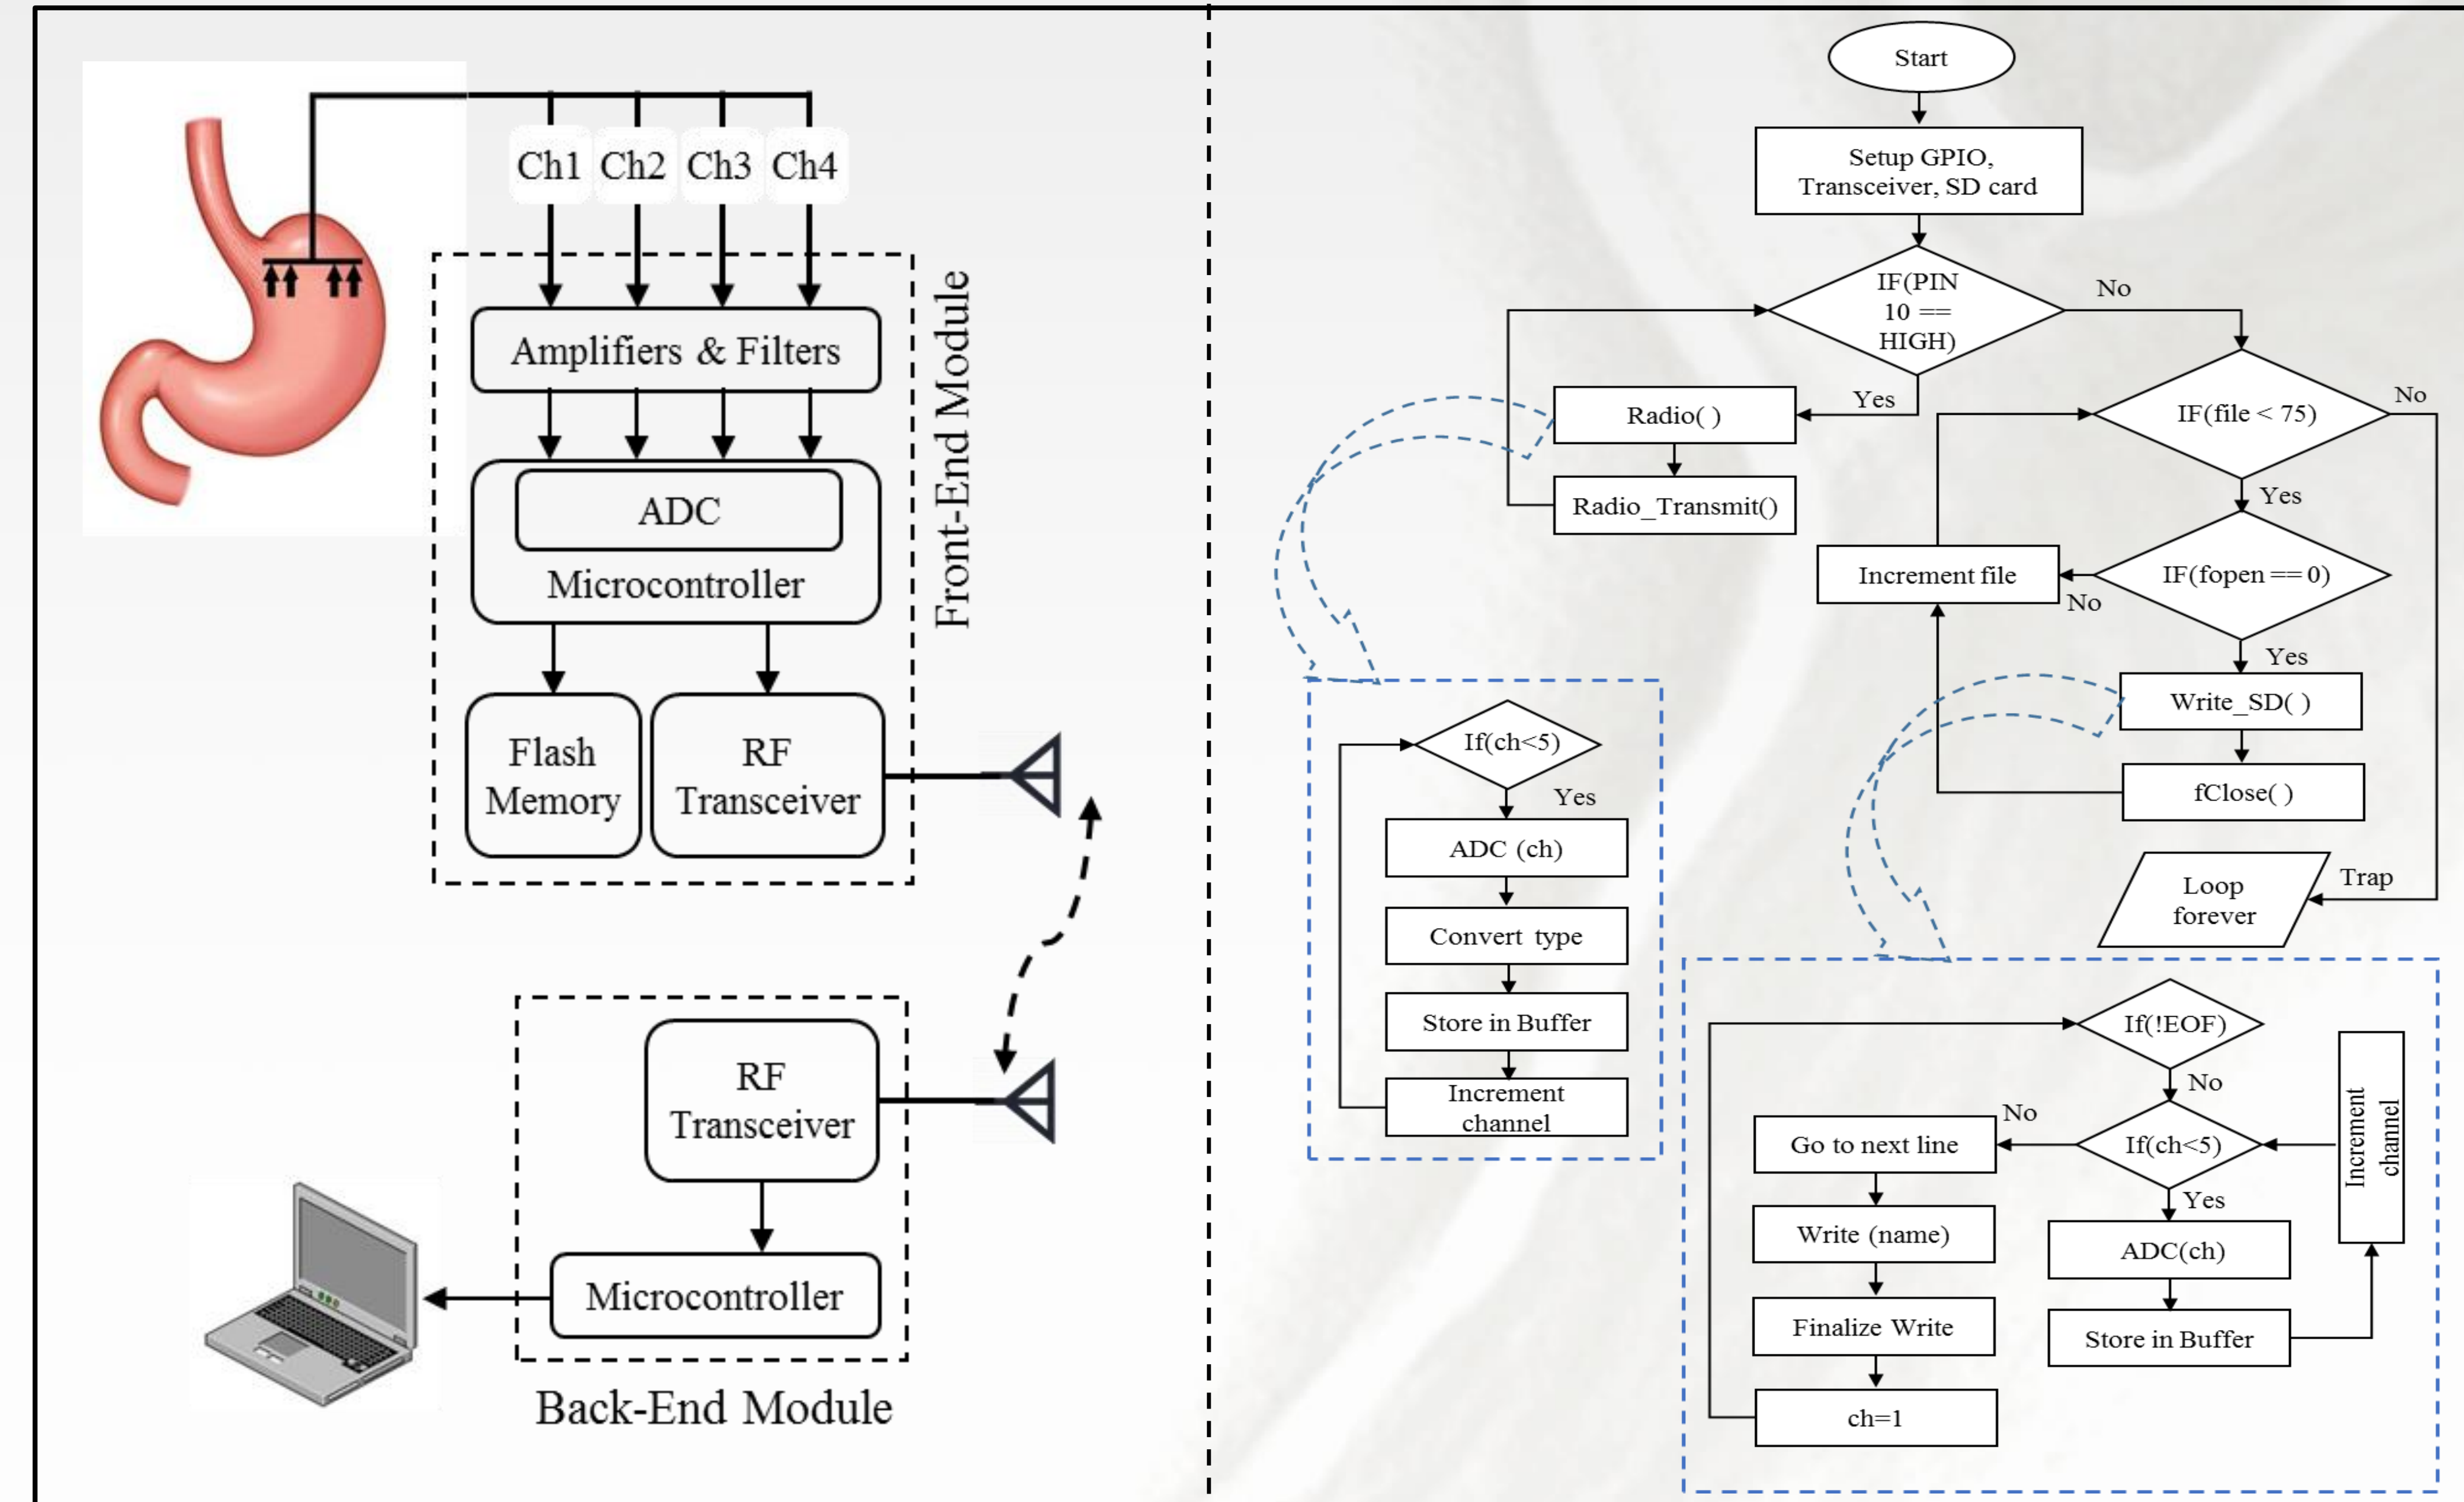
Ch1 Ch2 Ch3 Ch4

Amplifiers & Filters

ADC

Microcontroller

Flash Memory

RF Transceiver

Front-End Module

RF Transceiver

Microcontroller

Back-End Module

Start

Setup GPIO, Transceiver, SD card

IF(PIN 10 == HIGH)

No

Yes

Radio( )

Radio_Transmit()

IF(file < 75)

No

Yes

IF(fopen == 0)

Increment file

No

Yes

Write_SD( )

fClose( )

Loop forever

Trap

If(ch<5)

Yes

ADC (ch)

Convert type

Store in Buffer

Increment channel

If(!EOF)

No

If(ch<5)

No

Go to next line

Write (name)

Finalize Write

ch=1

Yes

ADC(ch)

Store in Buffer

Increment channel